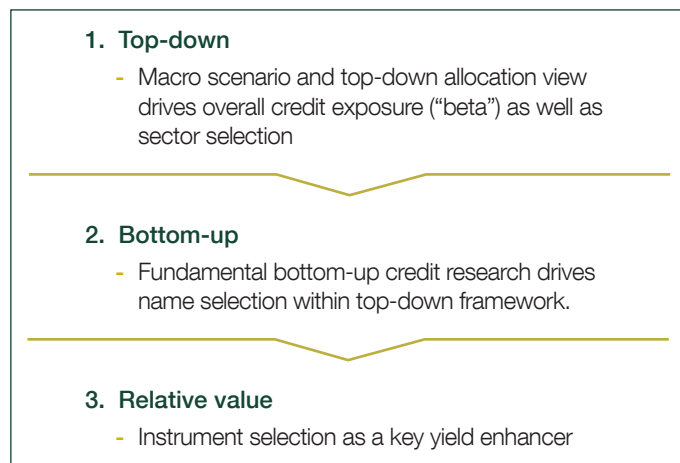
1. Top-down

- Macro scenario and top-down allocation view drives overall credit exposure (“beta”) as well as sector selection

2. Bottom-up

- Fundamental bottom-up credit research drives name selection within top-down framework.

3. Relative value

- Instrument selection as a key yield enhancer